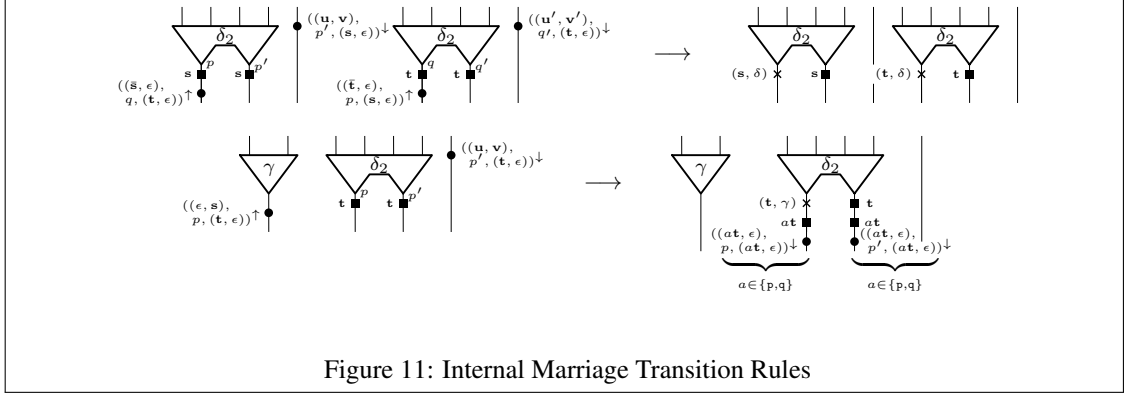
$\delta_2$ $((\mathbf{u},\mathbf{v}), p', (\mathbf{s},\epsilon))^{\downarrow}$ $\delta_2$ $((\mathbf{u'},\mathbf{v'}), q', (\mathbf{t},\epsilon))^{\downarrow}$

$p$ $p'$ $q$ $q'$

$\mathbf{s}$ $\mathbf{s}$ $\mathbf{t}$ $\mathbf{t}$

$((\bar{\mathbf{s}},\epsilon), q, (\mathbf{t},\epsilon))^{\uparrow}$ $((\bar{\mathbf{t}},\epsilon), p, (\mathbf{s},\epsilon))^{\uparrow}$

$\longrightarrow$

$\delta_2$ $\delta_2$

$(\mathbf{s},\delta)$ $\mathbf{s}$ $(\mathbf{t},\delta)$ $\mathbf{t}$

$\gamma$ $\delta_2$ $((\mathbf{u},\mathbf{v}), p', (\mathbf{t},\epsilon))^{\downarrow}$

$p$ $p'$

$\mathbf{t}$ $\mathbf{t}$

$((\epsilon,\mathbf{s}), p, (\mathbf{t},\epsilon))^{\uparrow}$

$\longrightarrow$

$\gamma$ $\delta_2$

$(\mathbf{t},\gamma)$ $\mathbf{t}$

$a\mathbf{t}$ $a\mathbf{t}$

$((a\mathbf{t},\epsilon), p, (a\mathbf{t},\epsilon))^{\downarrow}$ $((a\mathbf{t},\epsilon), p', (a\mathbf{t},\epsilon))^{\downarrow}$

$a\in\{\mathrm{p},\mathrm{q}\}$ $a\in\{\mathrm{p},\mathrm{q}\}$

Figure 11: Internal Marriage Transition Rules